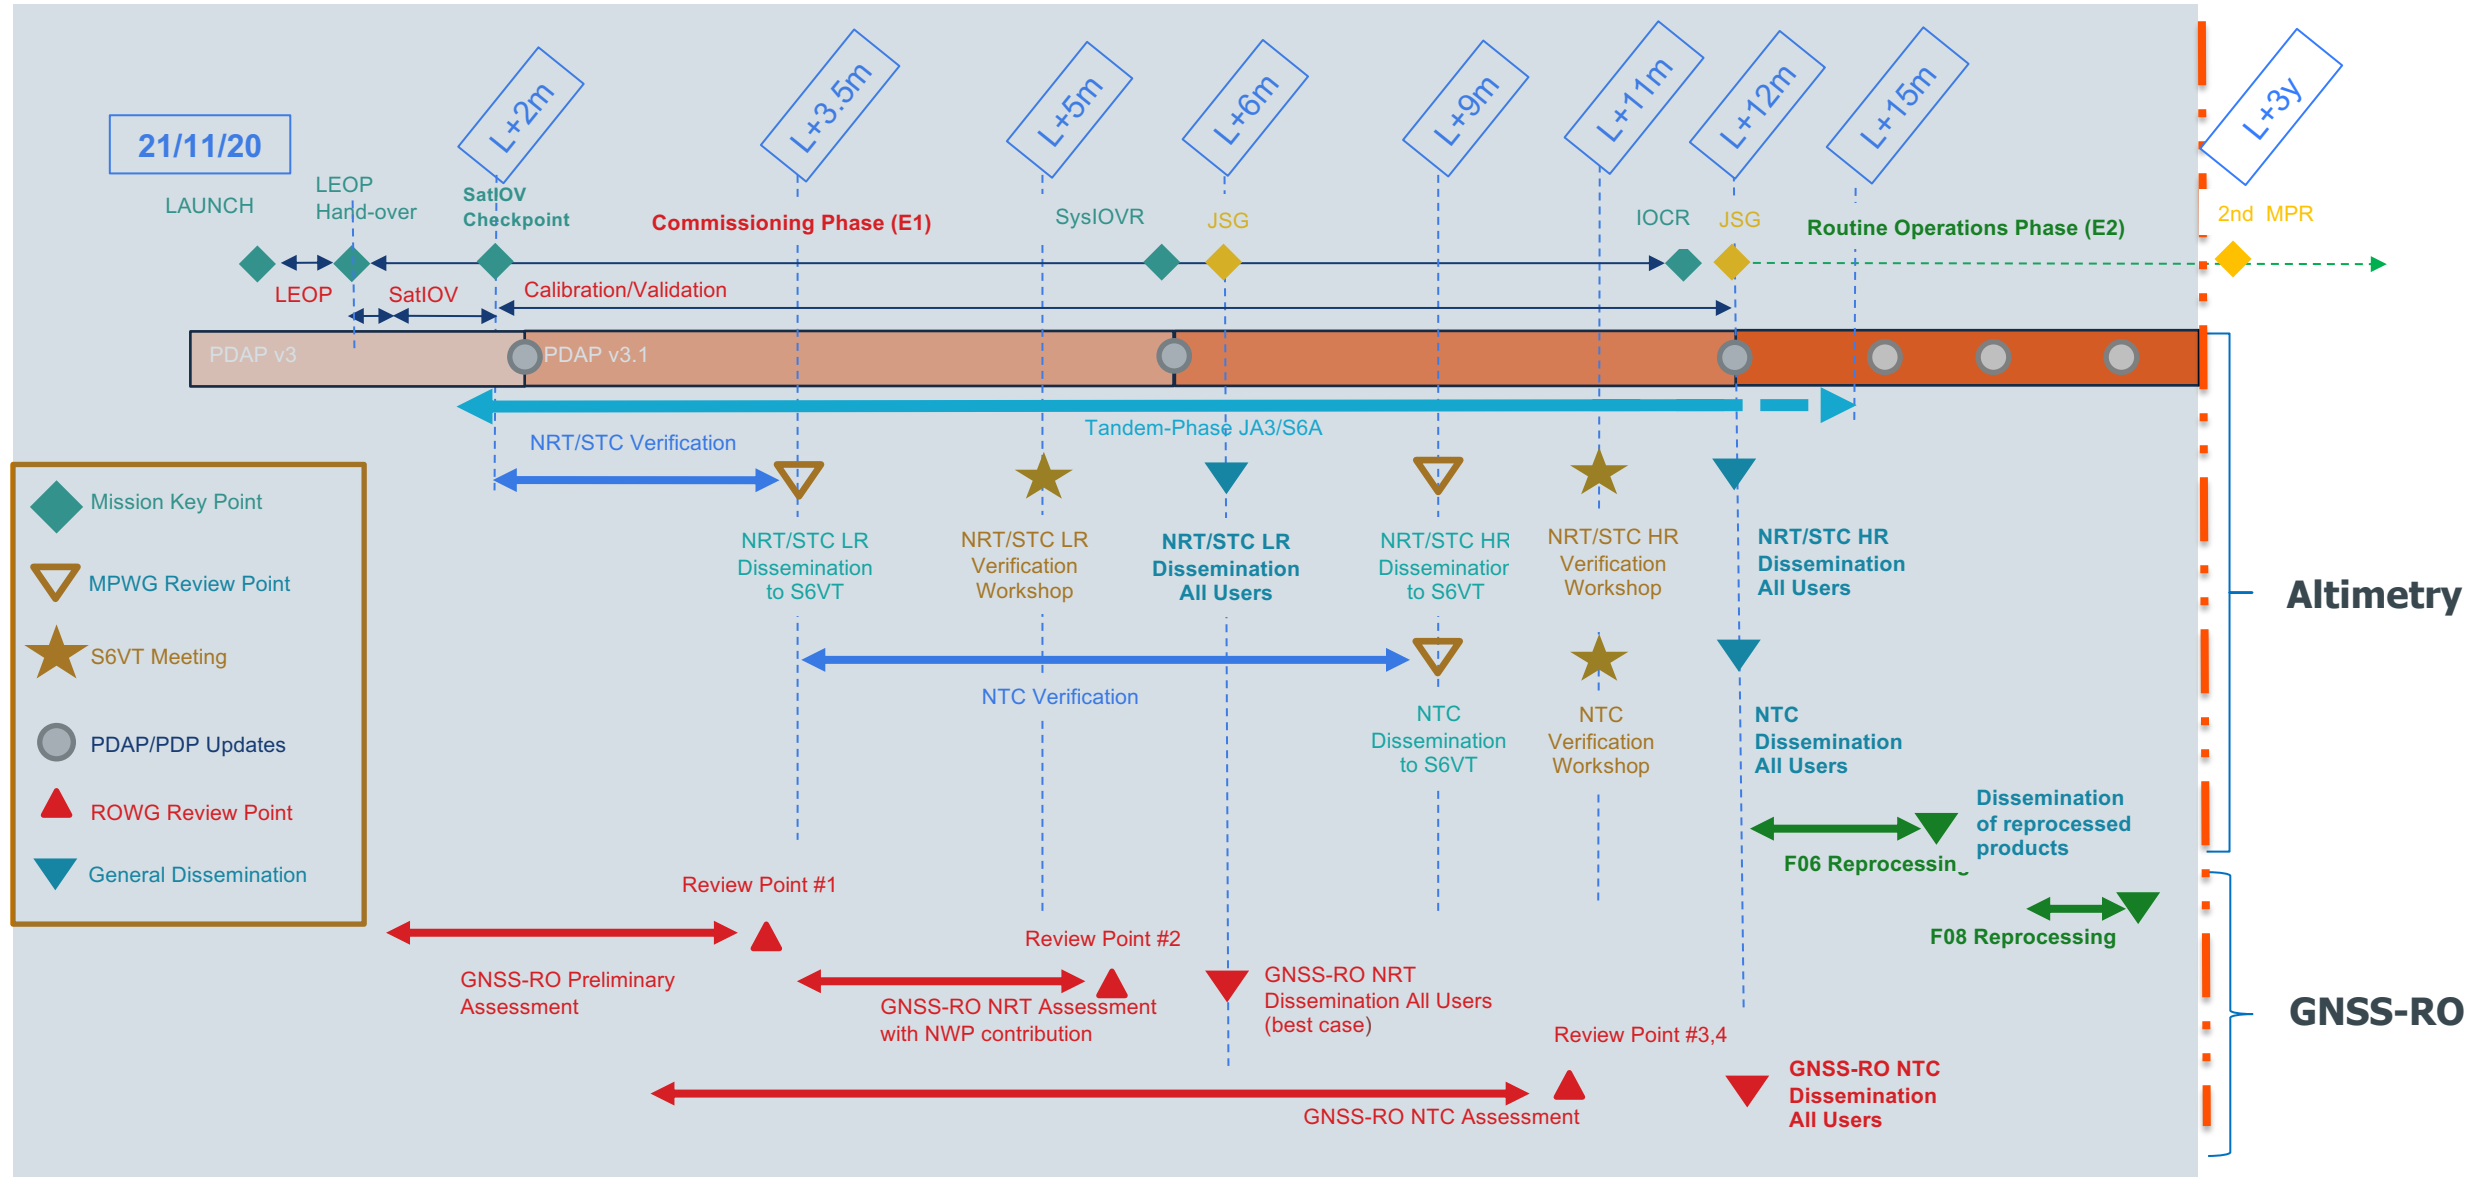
21/11/20

LAUNCH

LEOP Hand-over

L+2m

SatIOV Checkpoint

L+3.5m

Commissioning Phase (E1)

L+5m

SysIOVR

L+6m

JSG

L+9m

L+11m

IOCR

L+12m

JSG

L+15m

Routine Operations Phase (E2)

L+3y

2nd MPR

LEOP

SatIOV

Calibration/Validation

PDAP v3

PDAP v3.1

Tandem-Phase JA3/S6A

NRT/STC Verification

Mission Key Point

MPWG Review Point

S6VT Meeting

PDAP/PDP Updates

ROWG Review Point

General Dissemination

NRT/STC LR Dissemination to S6VT

NRT/STC LR Verification Workshop

NRT/STC LR Dissemination All Users

NRT/STC HR Dissemination to S6VT

NRT/STC HR Verification Workshop

NRT/STC HR Dissemination All Users

Altimetry

NTC Verification

NTC Dissemination to S6VT

NTC Verification Workshop

NTC Dissemination All Users

Dissemination of reprocessed products

F06 Reprocessin

F08 Reprocessing

Review Point #1

GNSS-RO Preliminary Assessment

Review Point #2

GNSS-RO NRT Assessment with NWP contribution

GNSS-RO NRT Dissemination All Users (best case)

Review Point #3,4

GNSS-RO NTC Assessment

GNSS-RO NTC Dissemination All Users

GNSS-RO